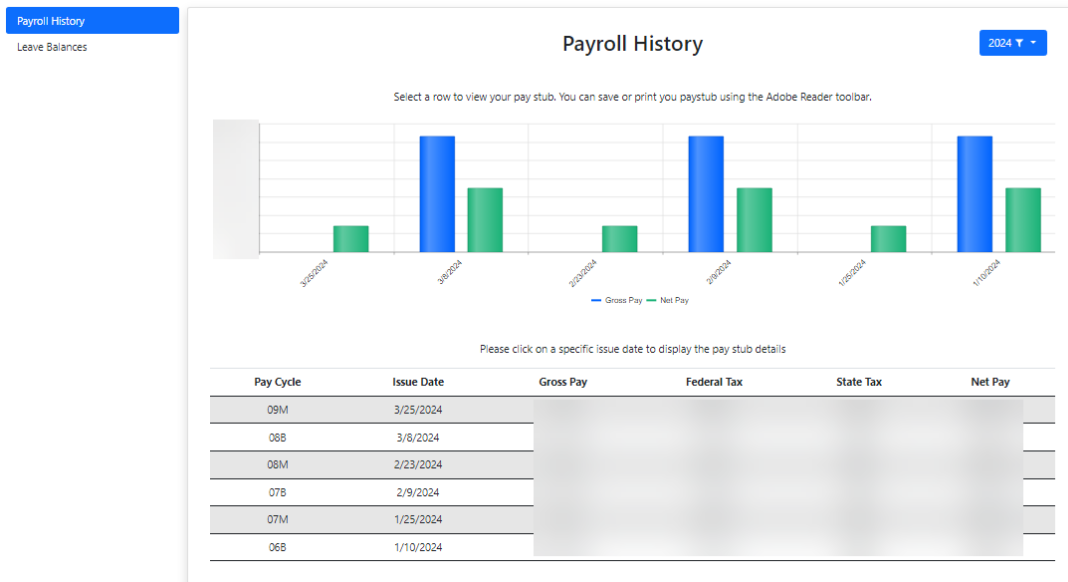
Payroll History
Leave Balances

Payroll History

2024

Select a row to view your pay stub. You can save or print you paystub using the Adobe Reader toolbar.

3/25/2024
3/8/2024
2/23/2024
2/9/2024
1/25/2024
1/10/2024

Gross Pay
Net Pay

Please click on a specific issue date to display the pay stub details

| Pay Cycle | Issue Date | Gross Pay | Federal Tax | State Tax | Net Pay |
|---|---|---|---|---|---|
| 09M | 3/25/2024 | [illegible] | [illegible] | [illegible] | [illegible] |
| 08B | 3/8/2024 | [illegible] | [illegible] | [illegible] | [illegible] |
| 08M | 2/23/2024 | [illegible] | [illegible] | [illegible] | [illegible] |
| 07B | 2/9/2024 | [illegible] | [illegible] | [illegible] | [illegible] |
| 07M | 1/25/2024 | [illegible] | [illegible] | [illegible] | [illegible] |
| 06B | 1/10/2024 | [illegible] | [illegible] | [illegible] | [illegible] |